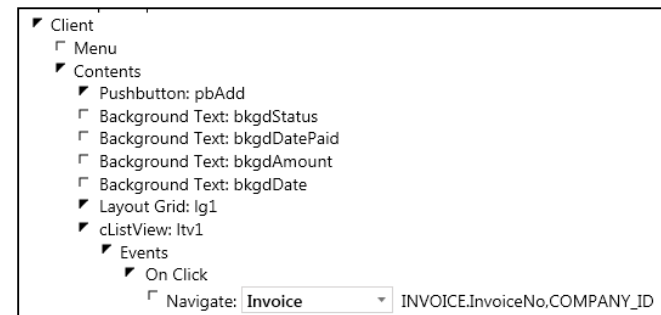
Client
Menu
Contents
Pushbutton: pbAdd
Background Text: bkgdStatus
Background Text: bkgdDatePaid
Background Text: bkgdAmount
Background Text: bkgdDate
Layout Grid: lg1
cListView: ltv1
Events
On Click
Navigate: Invoice INVOICE.InvoiceNo,COMPANY_ID